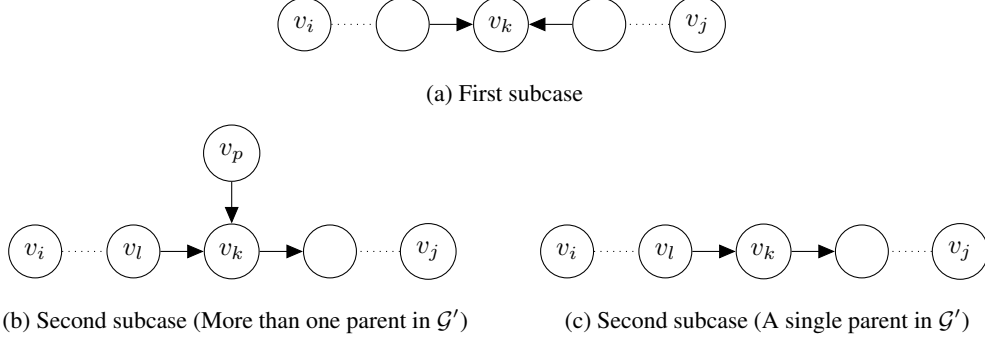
$v_i$ $v_k$ $v_j$

(a) First subcase

$v_p$

$v_i$ $v_l$ $v_k$ $v_j$

(b) Second subcase (More than one parent in $\mathcal{G}'$)

$v_i$ $v_l$ $v_k$ $v_j$

(c) Second subcase (A single parent in $\mathcal{G}'$)